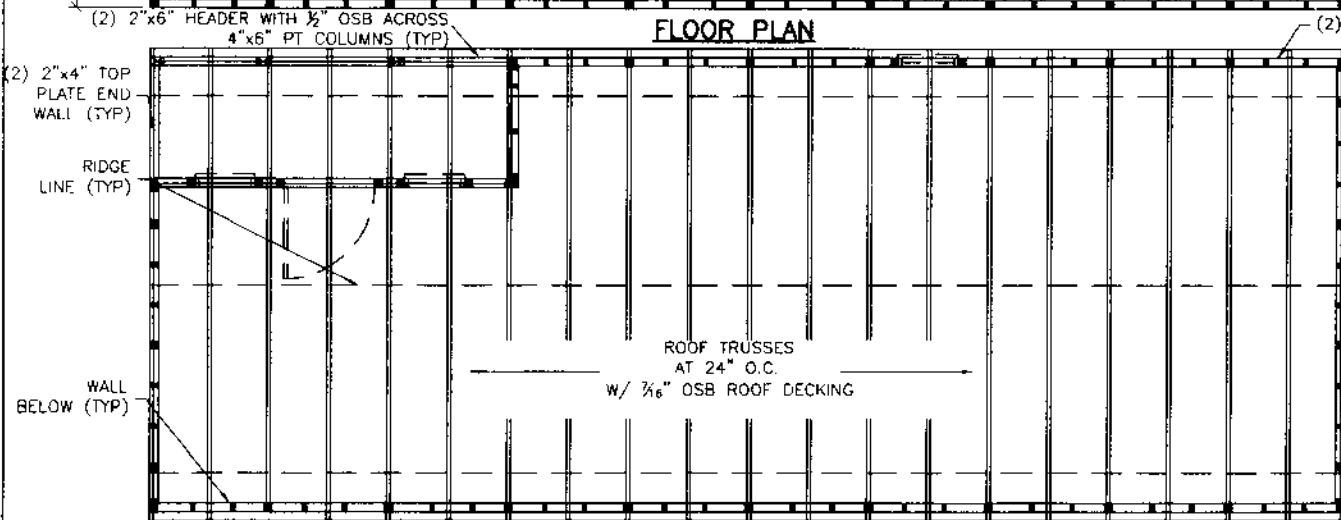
(2) 2"x6" HEADER WITH ½" OSB ACROSS 4"x6" PT COLUMNS (TYP)

FLOOR PLAN

(2)

(2) 2"x4" TOP PLATE END WALL (TYP)

RIDGE LINE (TYP)

ROOF TRUSSES AT 24" O.C. W/ $\frac{7}{16}$" OSB ROOF DECKING

WALL BELOW (TYP)